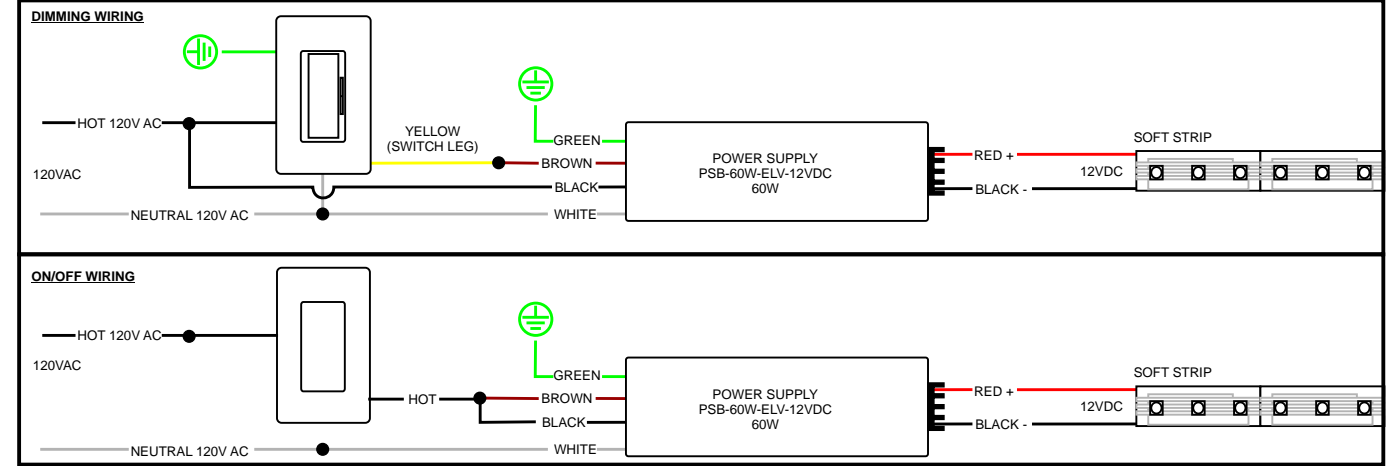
DIMMING WIRING

HOT 120V AC

120VAC

YELLOW
(SWITCH LEG)

GREEN

BROWN

BLACK

NEUTRAL 120V AC

WHITE

POWER SUPPLY
PSB-60W-ELV-12VDC
60W

RED +

BLACK -

SOFT STRIP

12VDC

ON/OFF WIRING

HOT 120V AC

120VAC

HOT

GREEN

BROWN

BLACK

NEUTRAL 120V AC

WHITE

POWER SUPPLY
PSB-60W-ELV-12VDC
60W

RED +

BLACK -

SOFT STRIP

12VDC